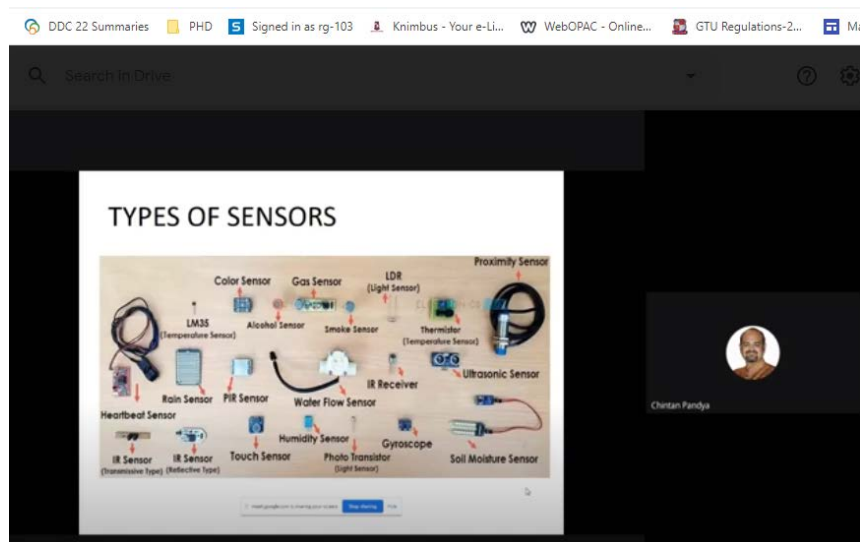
DDC 22 Summaries PHD Signed in as rg-103 Knimbus - Your e-Li... WebOPAC - Online... GTU Regulations-2... Ma

Search in Drive

TYPES OF SENSORS

Color Sensor
Gas Sensor
LDR (Light Sensor)
Proximity Sensor
LM35 (Temperature Sensor)
Alcohol Sensor
Smoke Sensor
Thermistor (Temperature Sensor)
Rain Sensor
PIR Sensor
IR Receiver
Ultrasonic Sensor
Heartbeat Sensor
Water Flow Sensor
Humidity Sensor
Gyroscope
IR Sensor (Transmissive Type)
IR Sensor (Reflective Type)
Touch Sensor
Photo Transistor (Light Sensor)
Soil Moisture Sensor

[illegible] Stop sharing Hide

Chintan Pandya